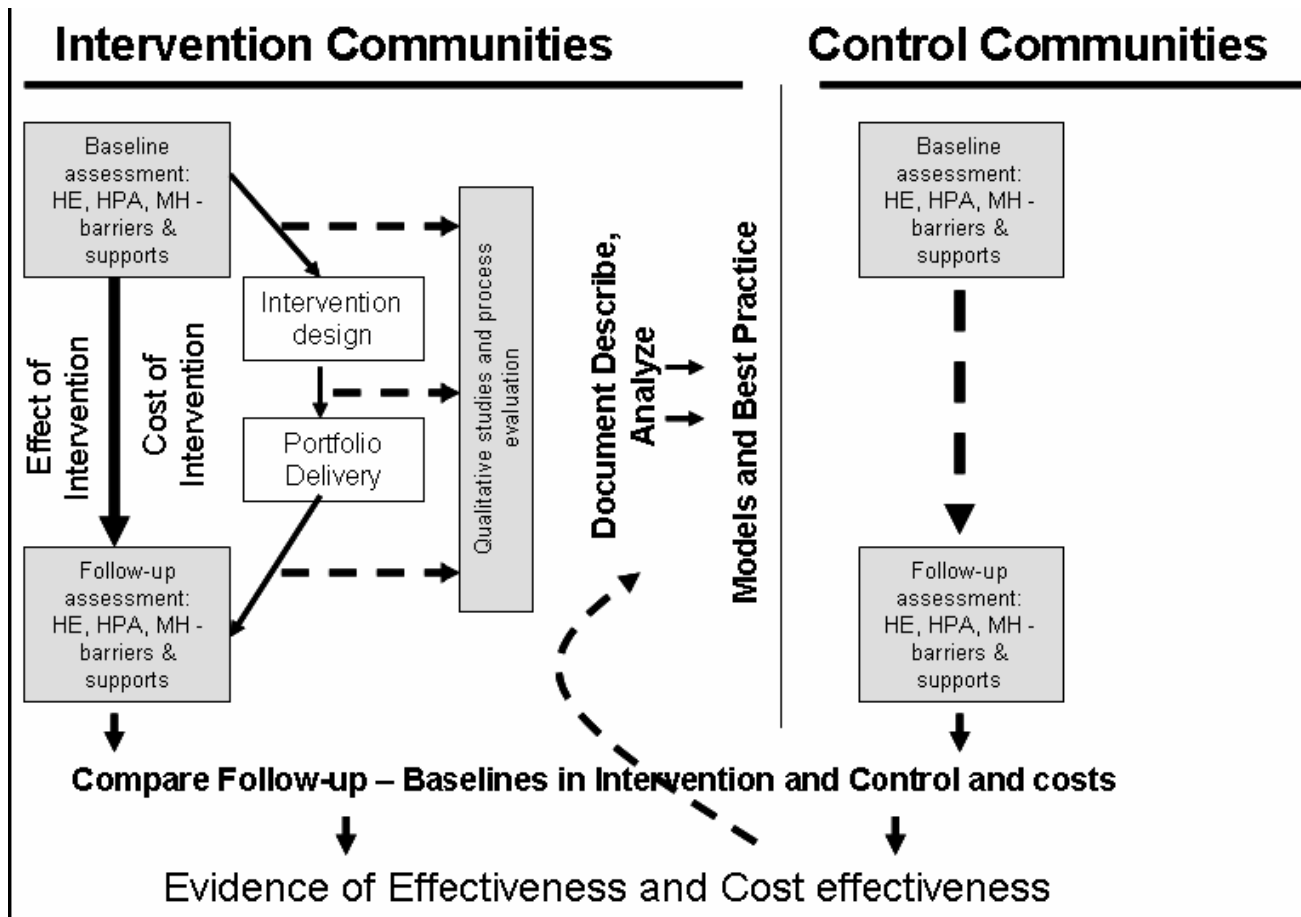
Intervention Communities

Control Communities

Baseline assessment: HE, HPA, MH - barriers & supports

Intervention design

Portfolio Delivery

Effect of Intervention

Cost of Intervention

Qualitative studies and process evaluation

Document Describe, Analyze

Models and Best Practice

Follow-up assessment: HE, HPA, MH - barriers & supports

Baseline assessment: HE, HPA, MH - barriers & supports

Follow-up assessment: HE, HPA, MH - barriers & supports

Compare Follow-up – Baselines in Intervention and Control and costs

Evidence of Effectiveness and Cost effectiveness